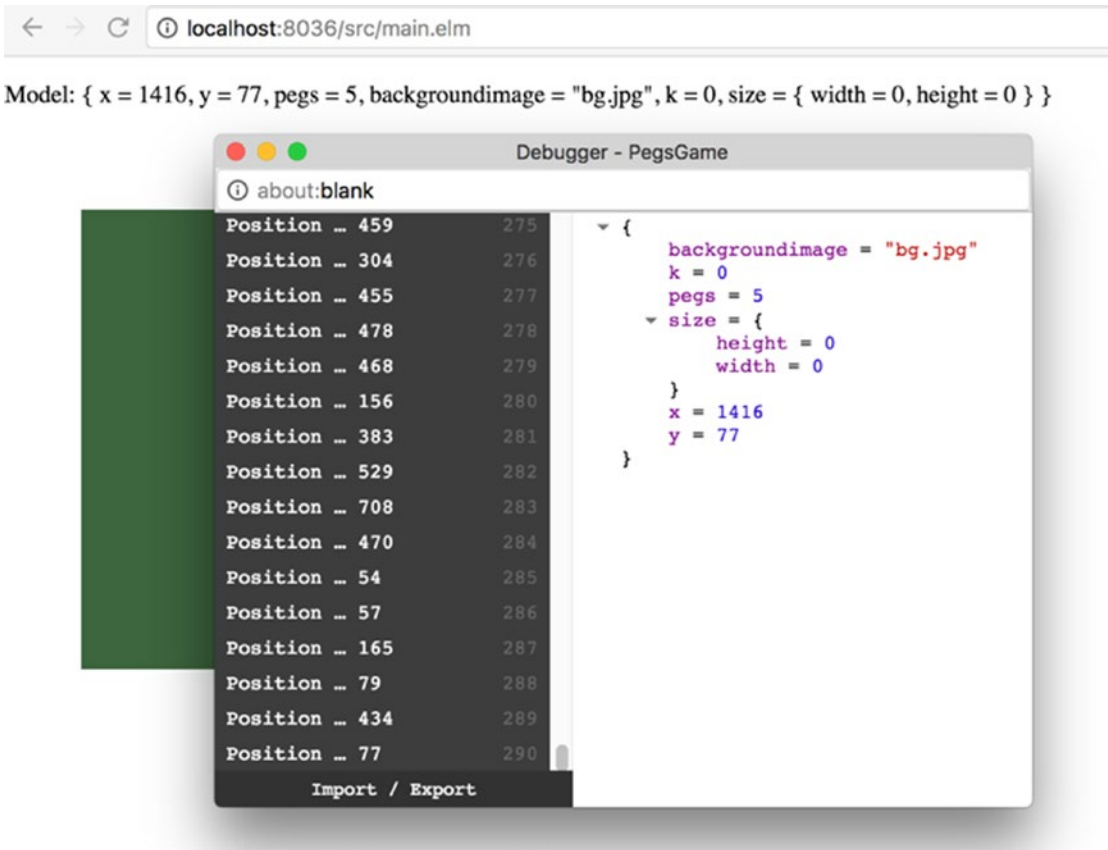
localhost:8036/src/main.elm

Model: { x = 1416, y = 77, pegs = 5, backgroundimage = "bg.jpg", k = 0, size = { width = 0, height = 0 } }

Debugger - PegsGame

about:blank

| | |
|---|---|
| Position … 459 | 275 |
| Position … 304 | 276 |
| Position … 455 | 277 |
| Position … 478 | 278 |
| Position … 468 | 279 |
| Position … 156 | 280 |
| Position … 383 | 281 |
| Position … 529 | 282 |
| Position … 708 | 283 |
| Position … 470 | 284 |
| Position … 54 | 285 |
| Position … 57 | 286 |
| Position … 165 | 287 |
| Position … 79 | 288 |
| Position … 434 | 289 |
| Position … 77 | 290 |

Import / Export

{
backgroundimage = "bg.jpg"
k = 0
pegs = 5
size = {
height = 0
width = 0
}
x = 1416
y = 77
}